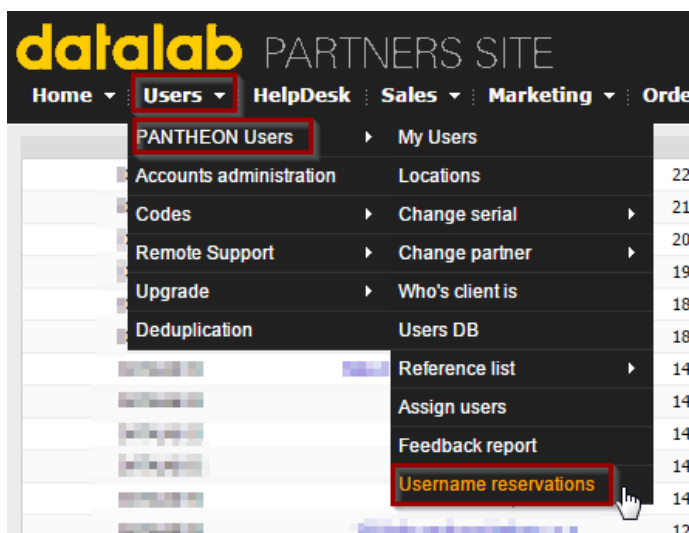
datalab PARTNERS SITE

Home | Users | HelpDesk | Sales | Marketing | Orde

PANTHEON Users
Accounts administration
Codes
Remote Support
Upgrade
Deduplication

My Users
Locations
Change serial
Change partner
Who's client is
Users DB
Reference list
Assign users
Feedback report
Username reservations

22
21
20
19
18
18
14
14
14
14
14
12